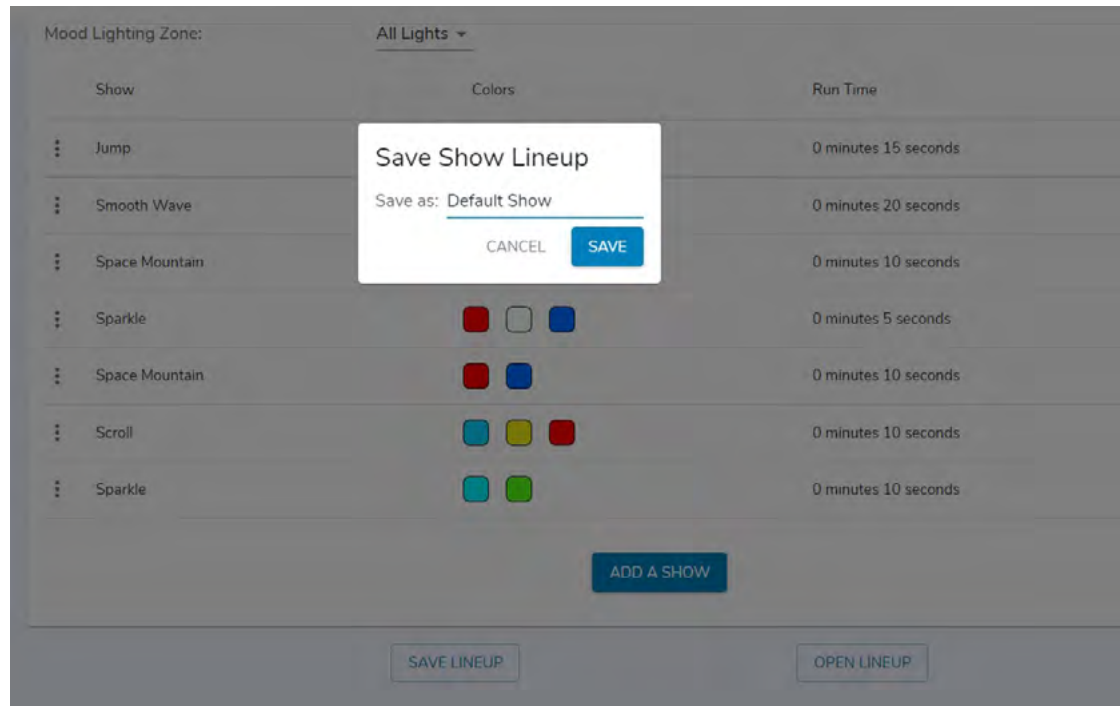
Mood Lighting Zone: All Lights

| Show | Colors | Run Time |
|---|---|---|
| Jump | | 0 minutes 15 seconds |
| Smooth Wave | | 0 minutes 20 seconds |
| Space Mountain | | 0 minutes 10 seconds |
| Sparkle | | 0 minutes 5 seconds |
| Space Mountain | | 0 minutes 10 seconds |
| Scroll | | 0 minutes 10 seconds |
| Sparkle | | 0 minutes 10 seconds |

Save Show Lineup

Save as: Default Show

CANCEL SAVE

ADD A SHOW

SAVE LINEUP

OPEN LINEUP